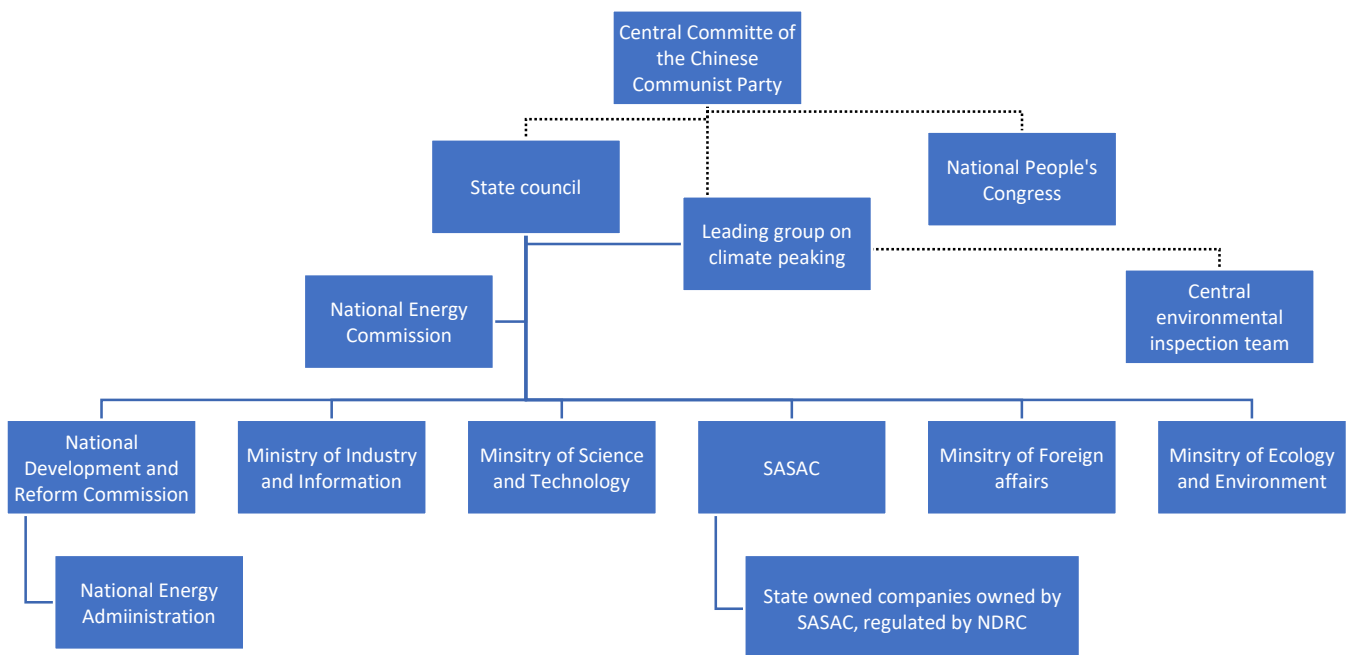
Central Committe of the Chinese Communist Party

State council

Leading group on climate peaking

National People's Congress

National Energy Commission

Central environmental inspection team

National Development and Reform Commission

Ministry of Industry and Information

Minsitry of Science and Technology

SASAC

Minsitry of Foreign affairs

Minsitry of Ecology and Environment

National Energy Admiinistration

State owned companies owned by SASAC, regulated by NDRC